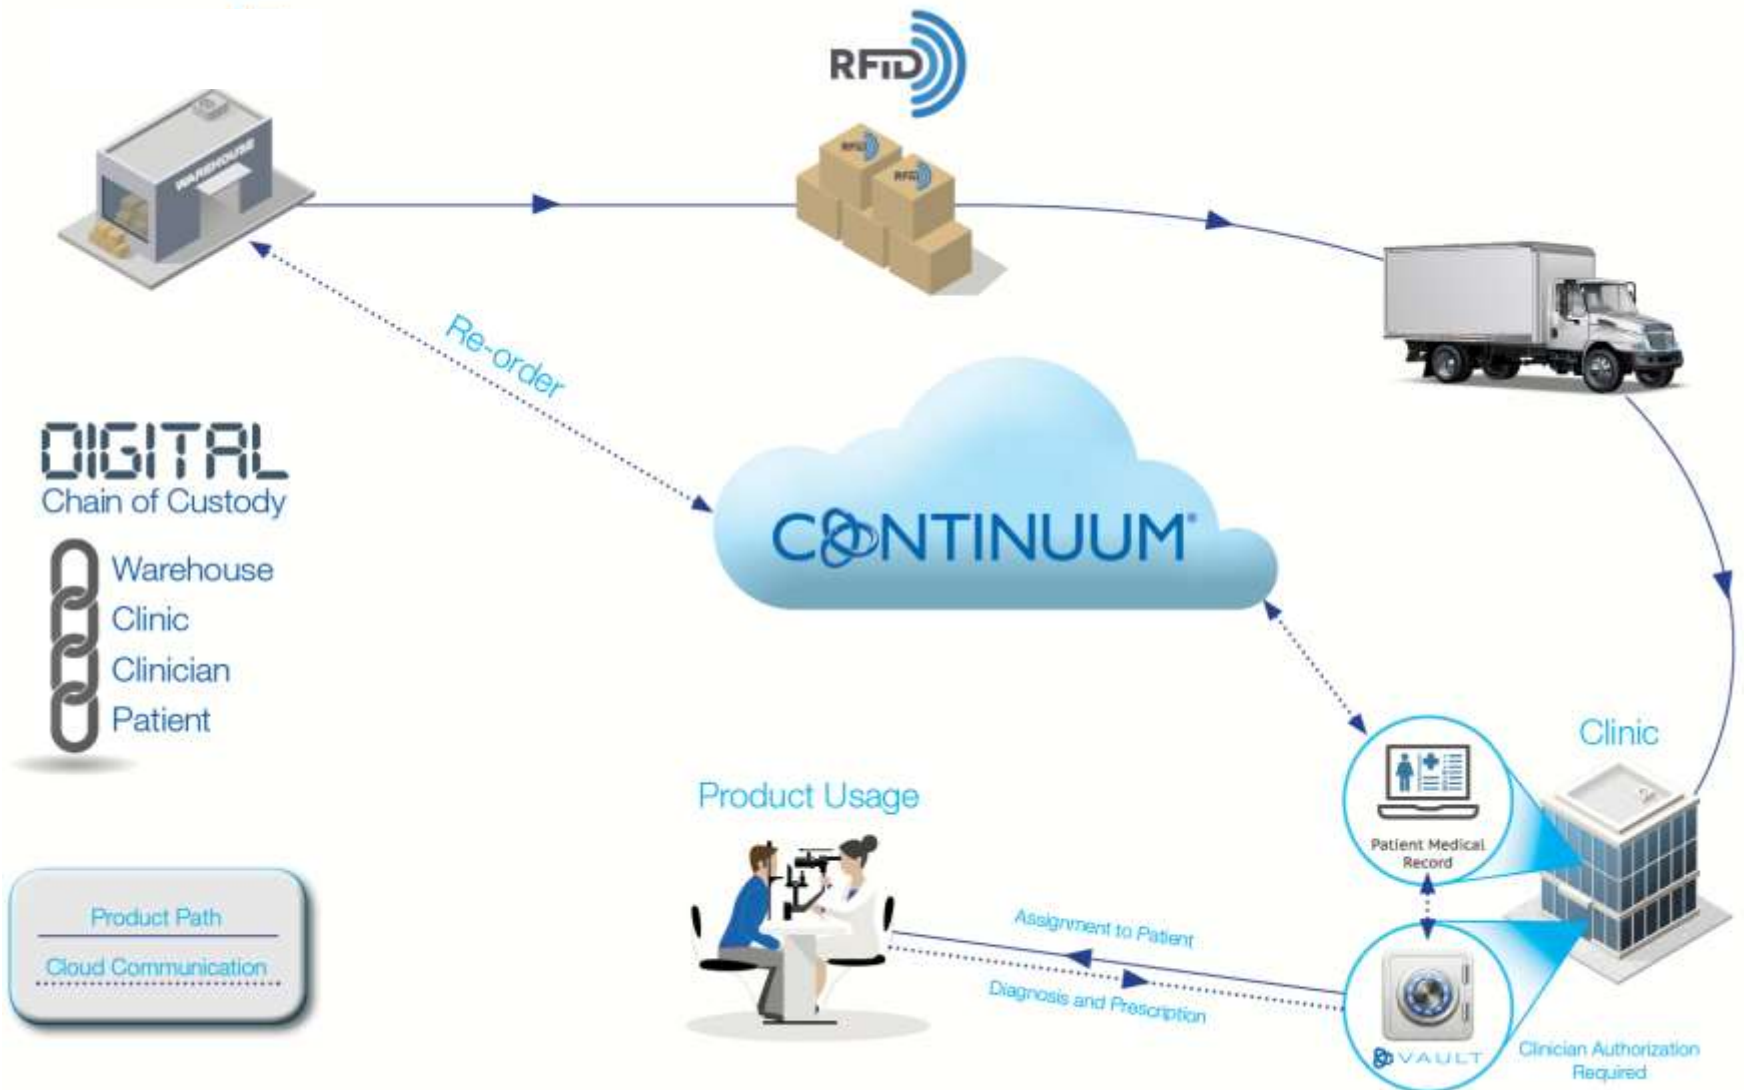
RFID

WAREHOUSE

RFID

RFID

Re-order

DIGITAL
Chain of Custody

Warehouse
Clinic
Clinician
Patient

CONTINUUM®

Clinic

Product Usage

Patient Medical Record

Assignment to Patient

Diagnosis and Prescription

VAULT

Clinician Authorization Required

Product Path

Cloud Communication